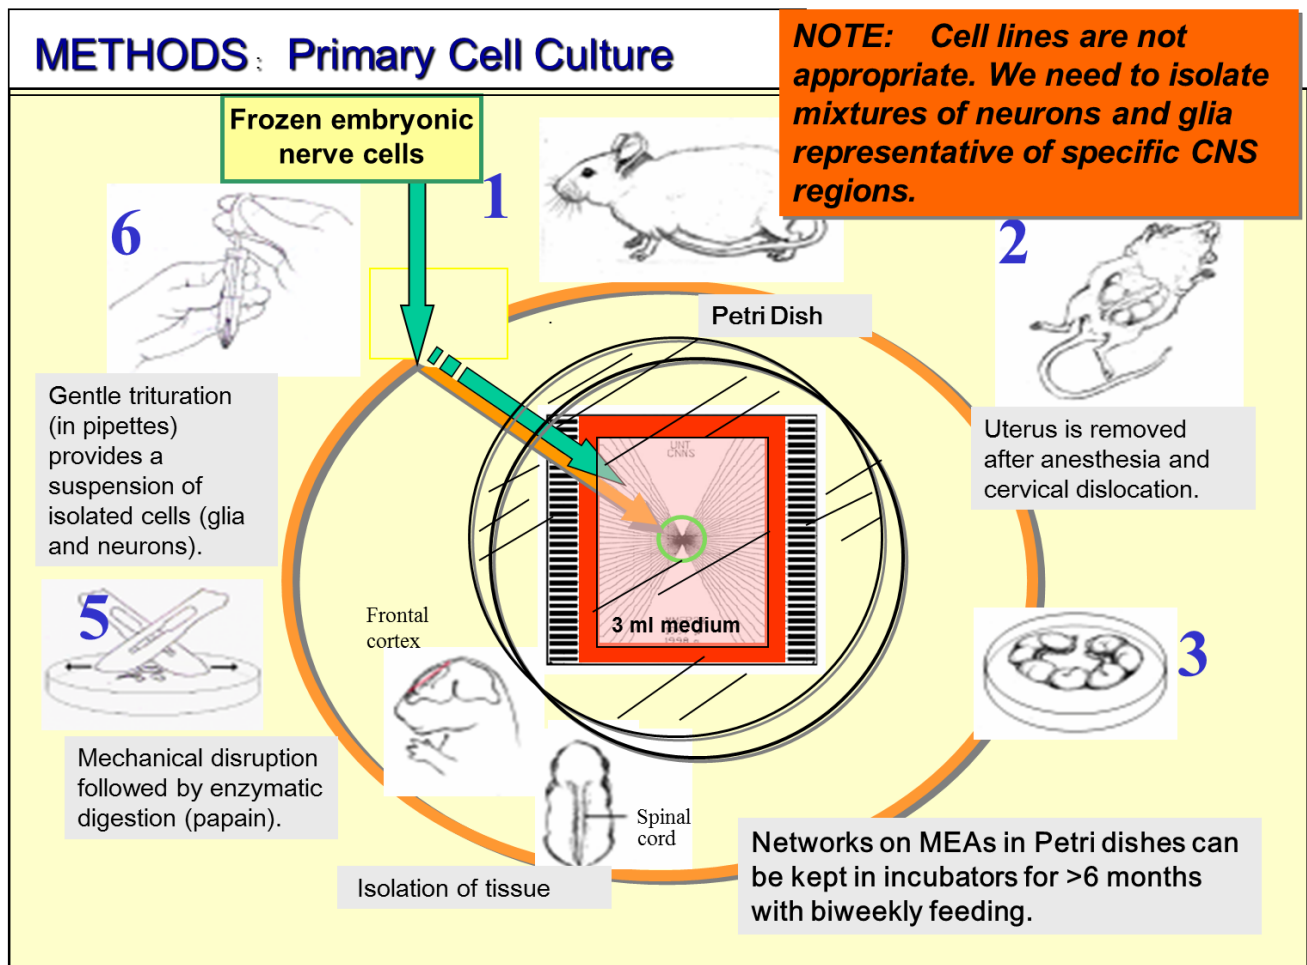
METHODS: Primary Cell Culture

NOTE: Cell lines are not appropriate. We need to isolate mixtures of neurons and glia representative of specific CNS regions.

Frozen embryonic nerve cells

1

2

Uterus is removed after anesthesia and cervical dislocation.

3

Petri Dish

UNT CNNS

3 ml medium

6

Gentle trituration (in pipettes) provides a suspension of isolated cells (glia and neurons).

5

Mechanical disruption followed by enzymatic digestion (papain).

Frontal cortex

Spinal cord

Isolation of tissue

Networks on MEAs in Petri dishes can be kept in incubators for >6 months with biweekly feeding.